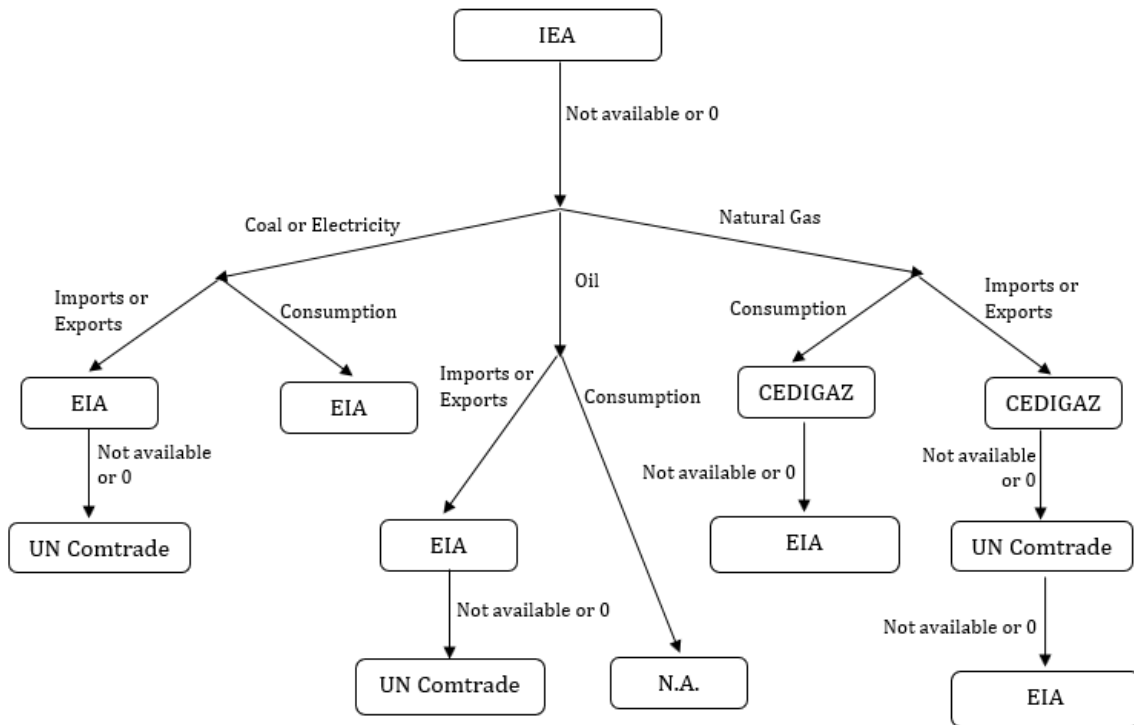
IEA

Not available or 0

Coal or Electricity

Oil

Natural Gas

Imports or Exports

Consumption

EIA

Not available or 0

UN Comtrade

EIA

Imports or Exports

Consumption

EIA

Not available or 0

UN Comtrade

N.A.

Consumption

CEDIGAZ

Not available or 0

EIA

Imports or Exports

CEDIGAZ

Not available or 0

UN Comtrade

Not available or 0

EIA